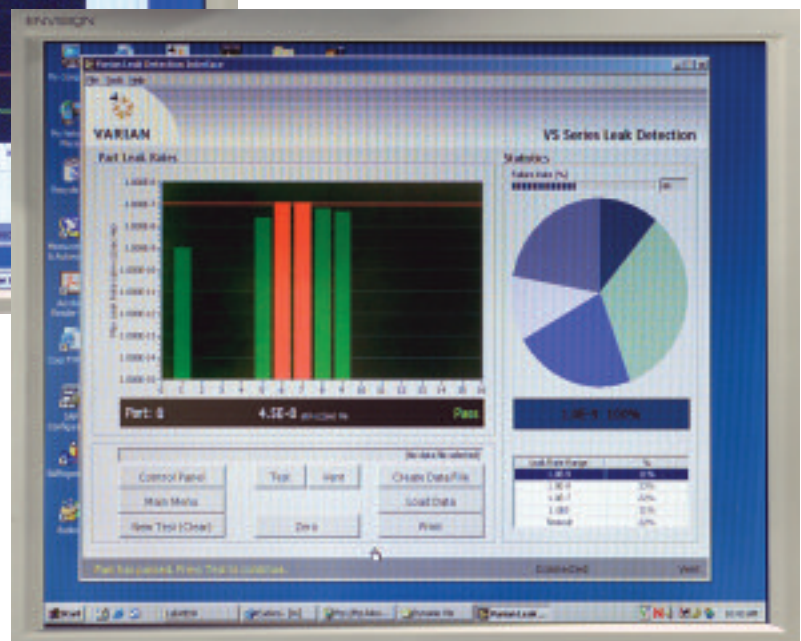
ENVISION

Varian Leak Detection Interface

File Tools Help

VARIAN

VS Series Leak Detection

Part Leak Rates

Statistics

Failure Rate (%)

1.000E-5
1.000E-7
1.000E-8
1.000E-9
1.000E-10
1.000E-11
1.000E-12
1.000E-13
1.000E-14
1.000E-15

0 1 2 3 4 5 6 7 8 9 10 11 12 13 14 15

Part: 0

4.5E-8

Pass

1.0E-9: 100%

(No data file selected)

Control Panel

Test

Vent

Create Data File

Main Menu

Load Data

New Test (Clear)

Zero

Print

Leak Rate Range

%

Part has passed. Press Test to continue.

Connected

Vent

Start